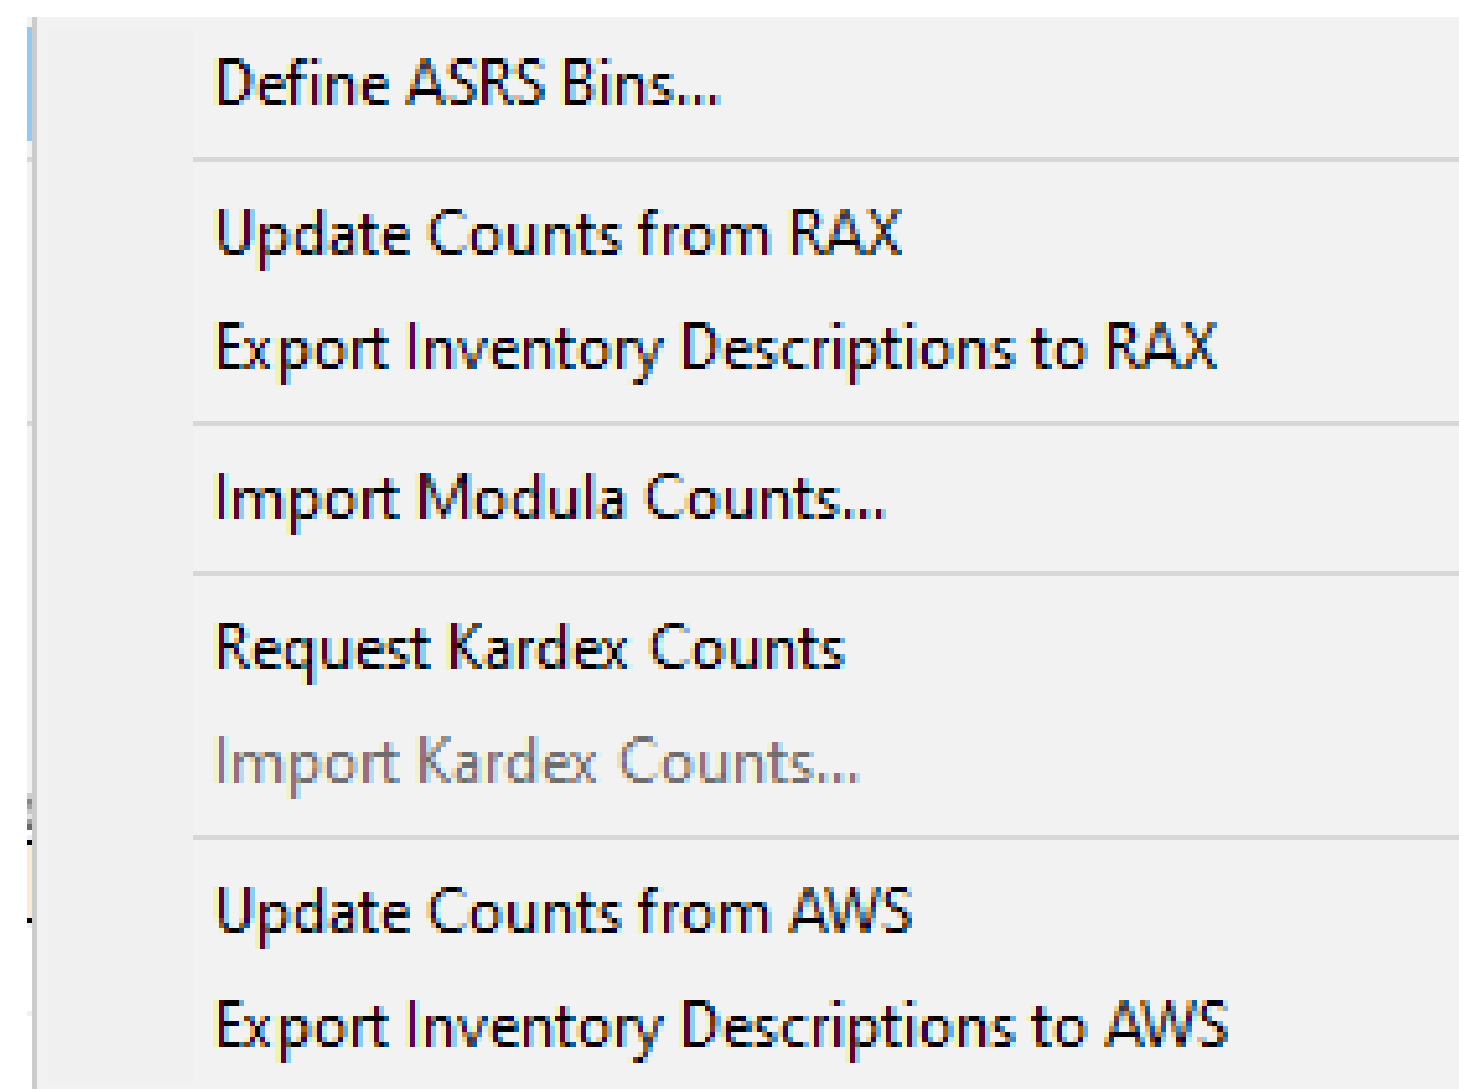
Define ASRS Bins...

Update Counts from RAX
Export Inventory Descriptions to RAX

Import Modula Counts...

Request Kardex Counts
Import Kardex Counts...

Update Counts from AWS
Export Inventory Descriptions to AWS